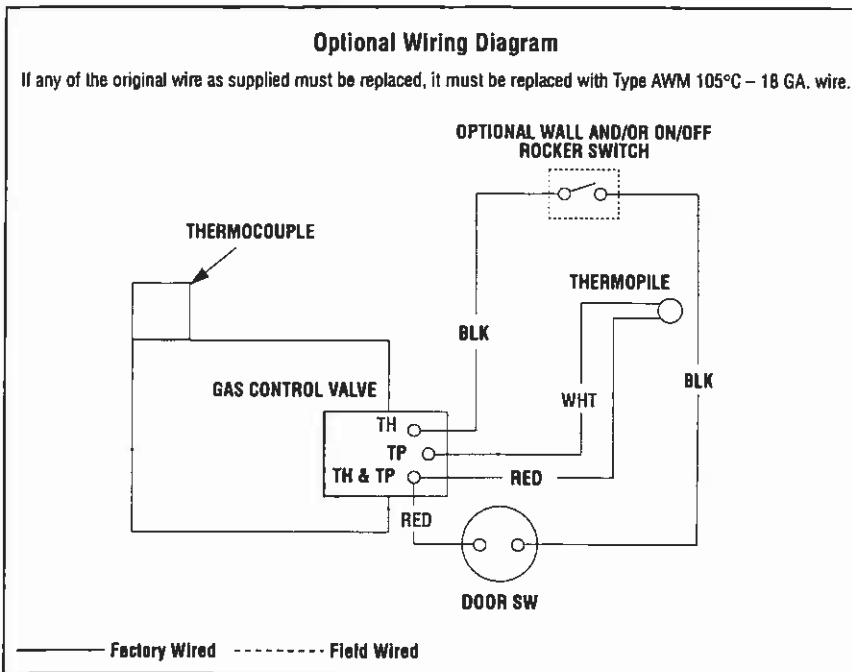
Optional Wiring Diagram

If any of the original wire as supplied must be replaced, it must be replaced with Type AWM 105°C – 18 GA. wire.

OPTIONAL WALL AND/OR ON/OFF ROCKER SWITCH

THERMOCOUPLE

THERMOPILE

BLK

BLK

GAS CONTROL VALVE

WHT

TH

TP

TH & TP

RED

RED

DOOR SW

Factory Wired --------- Field Wired